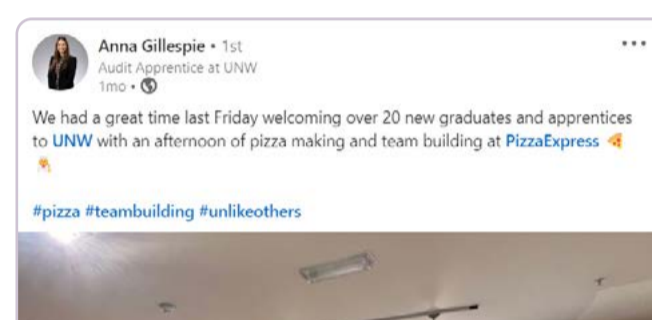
Anna Gillespie • 1st
Audit Apprentice at UNW
1mo •

We had a great time last Friday welcoming over 20 new graduates and apprentices to UNW with an afternoon of pizza making and team building at PizzaExpress

#pizza #teambuilding #unlikeothers